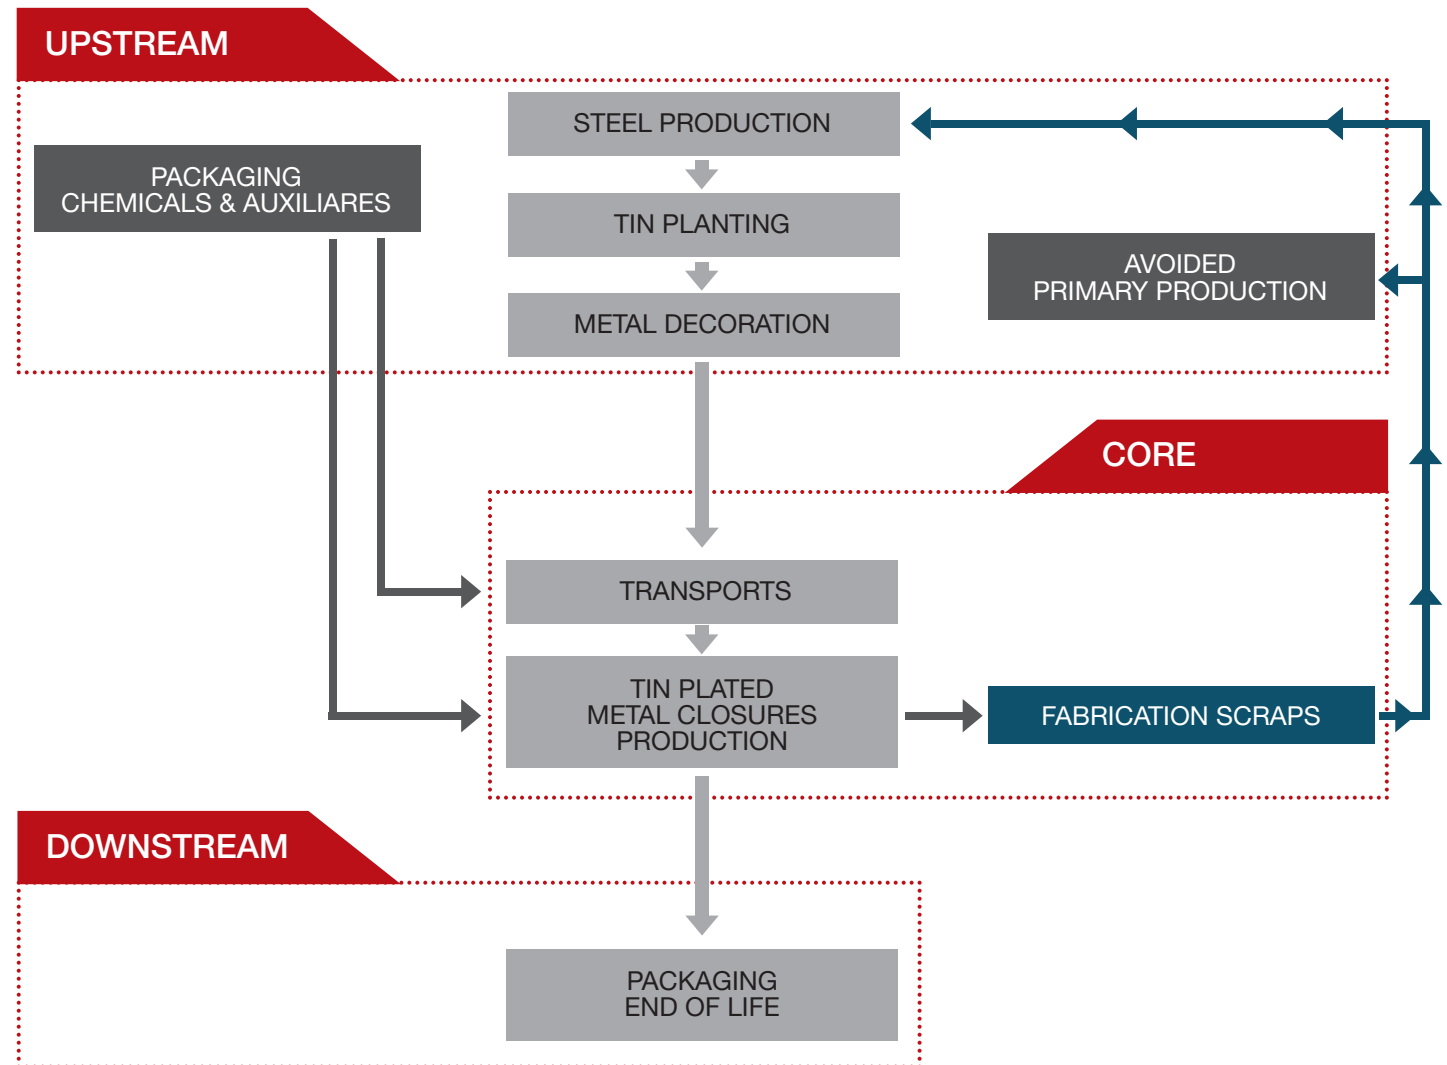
UPSTREAM

STEEL PRODUCTION

PACKAGING CHEMICALS & AUXILIARES

TIN PLANTING

AVOIDED PRIMARY PRODUCTION

METAL DECORATION

CORE

TRANSPORTS

TIN PLATED METAL CLOSURES PRODUCTION

FABRICATION SCRAPS

DOWNSTREAM

PACKAGING END OF LIFE